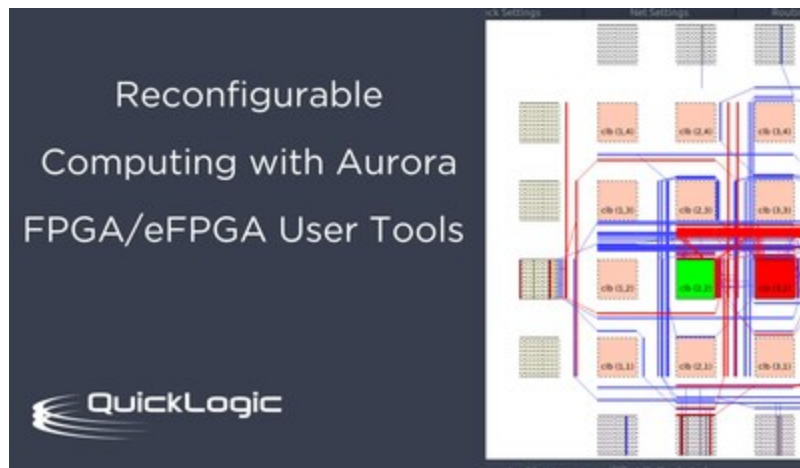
Reconfigurable Computing with Aurora FPGA/eFPGA User Tools

QuickLogic

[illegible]ck Settings

Net Settings

Rout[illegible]

clb (1,4)

clb (2,4)

clb (3,4)

clb (1,3)

clb (2,3)

clb (3,3)

clb (1,2)

clb (2,2)

clb (3,2)

clb (1,1)

clb (2,1)

clb (3,1)